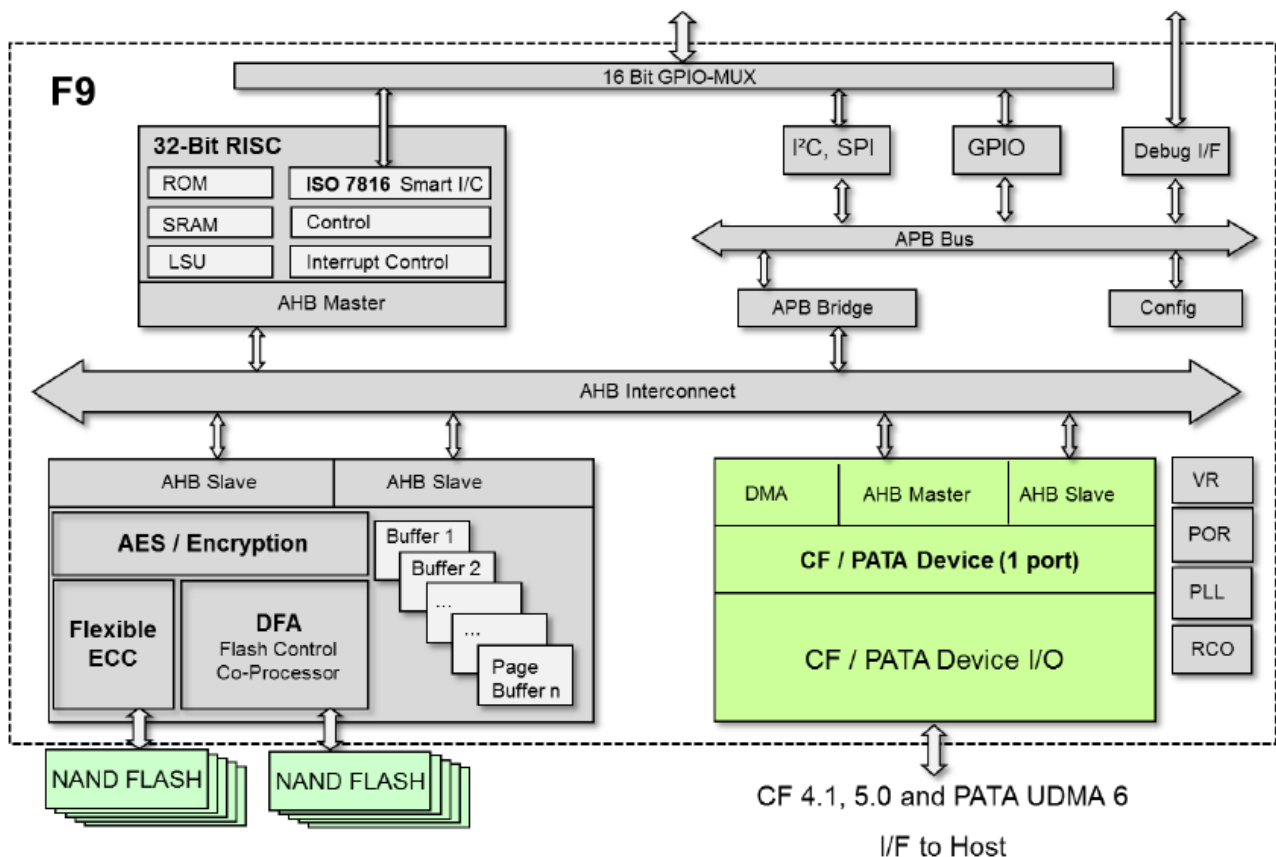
F9

16 Bit GPIO-MUX

32-Bit RISC

ROM

ISO 7816 Smart I/C

SRAM

Control

LSU

Interrupt Control

AHB Master

$I^2C$, SPI

GPIO

Debug I/F

APB Bus

APB Bridge

Config

AHB Interconnect

AHB Slave

AHB Slave

AES / Encryption

Buffer 1

Buffer 2

...

...

Page Buffer n

Flexible ECC

DFA
Flash Control
Co-Processor

DMA

AHB Master

AHB Slave

CF / PATA Device (1 port)

CF / PATA Device I/O

VR

POR

PLL

RCO

NAND FLASH

NAND FLASH

CF 4.1, 5.0 and PATA UDMA 6

I/F to Host